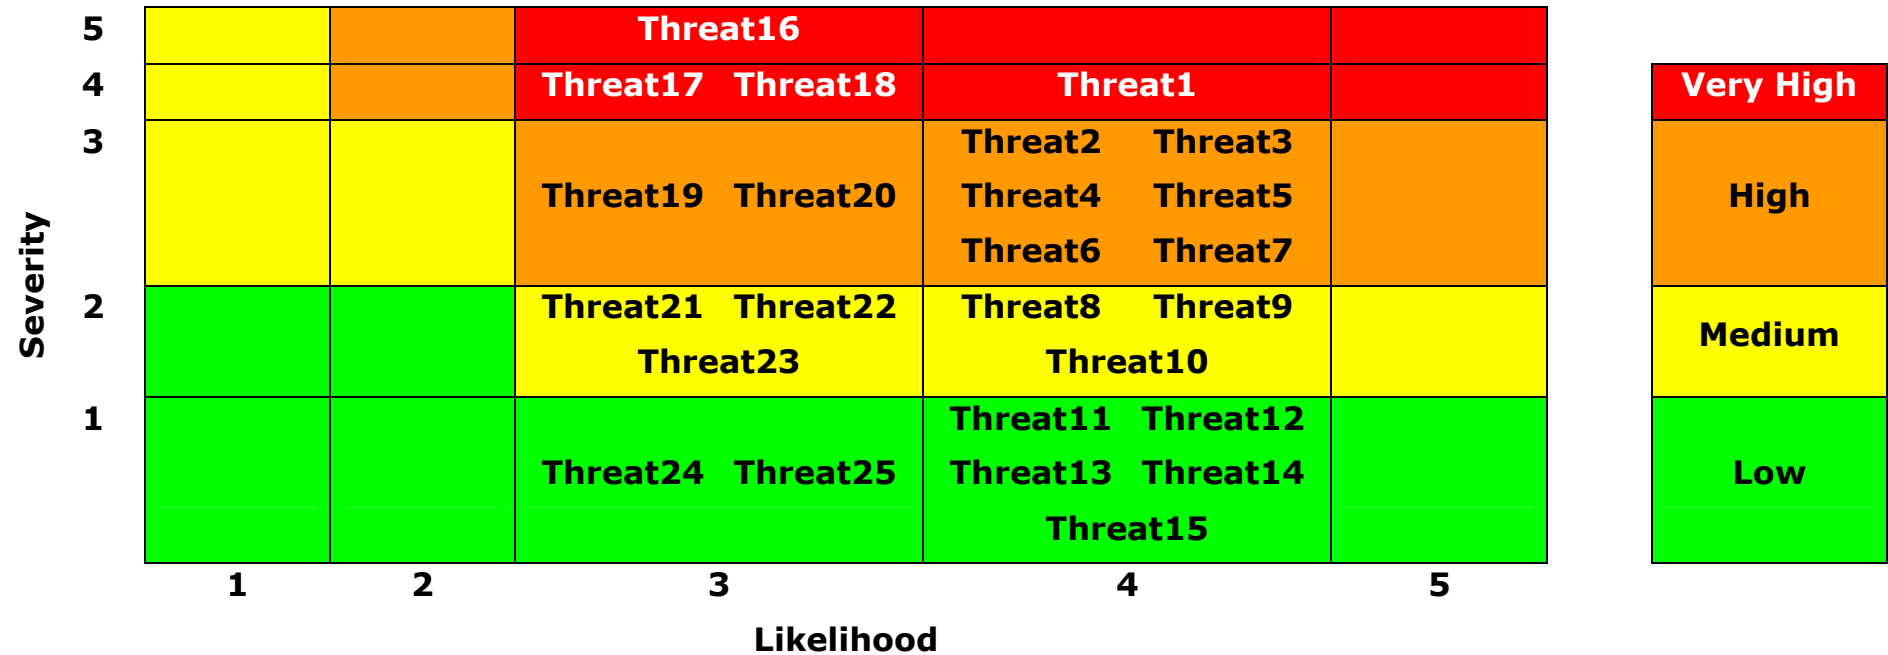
| Severity | 1 | 2 | 3 | 4 | 5 |
|---|---|---|---|---|---|
| 5 | | | Threat16 | | |
| 4 | | | Threat17 Threat18 | Threat1 | |
| 3 | | | Threat19 Threat20 | Threat2 Threat3 Threat4 Threat5 Threat6 Threat7 | |
| 2 | | | Threat21 Threat22 Threat23 | Threat8 Threat9 Threat10 | |
| 1 | | | Threat24 Threat25 | Threat11 Threat12 Threat13 Threat14 Threat15 | |

Likelihood

Very High
High
Medium
Low